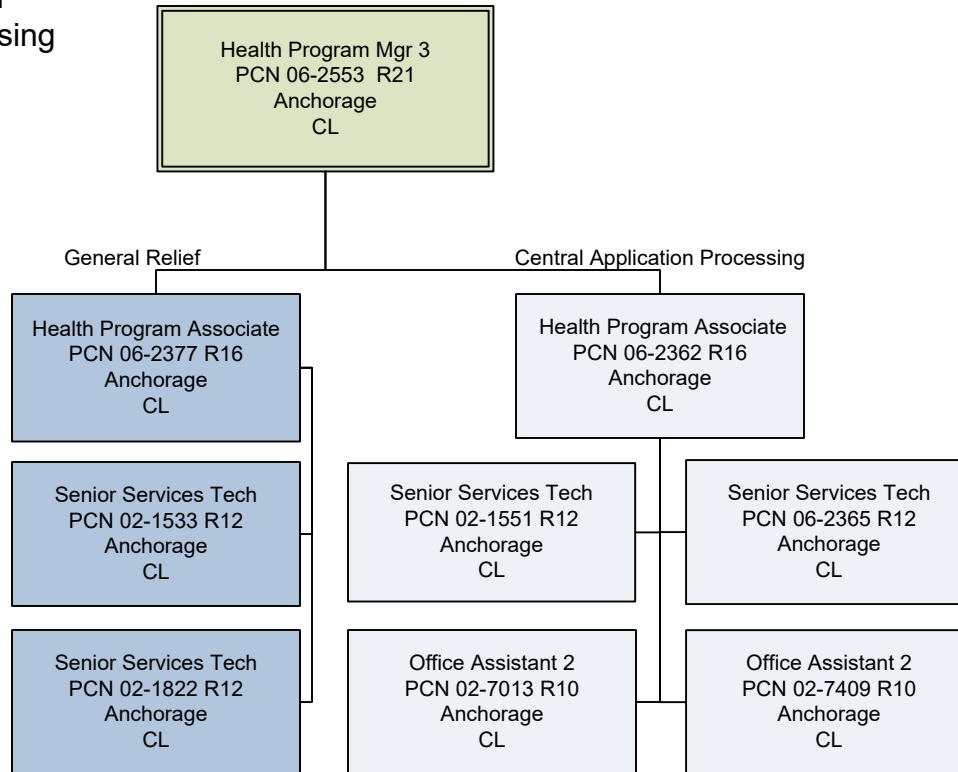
sing

Health Program Mgr 3
PCN 06-2553 R21
Anchorage
CL

General Relief

Central Application Processing

Health Program Associate
PCN 06-2377 R16
Anchorage
CL

Senior Services Tech
PCN 02-1533 R12
Anchorage
CL

Senior Services Tech
PCN 02-1822 R12
Anchorage
CL

Health Program Associate
PCN 06-2362 R16
Anchorage
CL

Senior Services Tech
PCN 02-1551 R12
Anchorage
CL

Senior Services Tech
PCN 06-2365 R12
Anchorage
CL

Office Assistant 2
PCN 02-7013 R10
Anchorage
CL

Office Assistant 2
PCN 02-7409 R10
Anchorage
CL